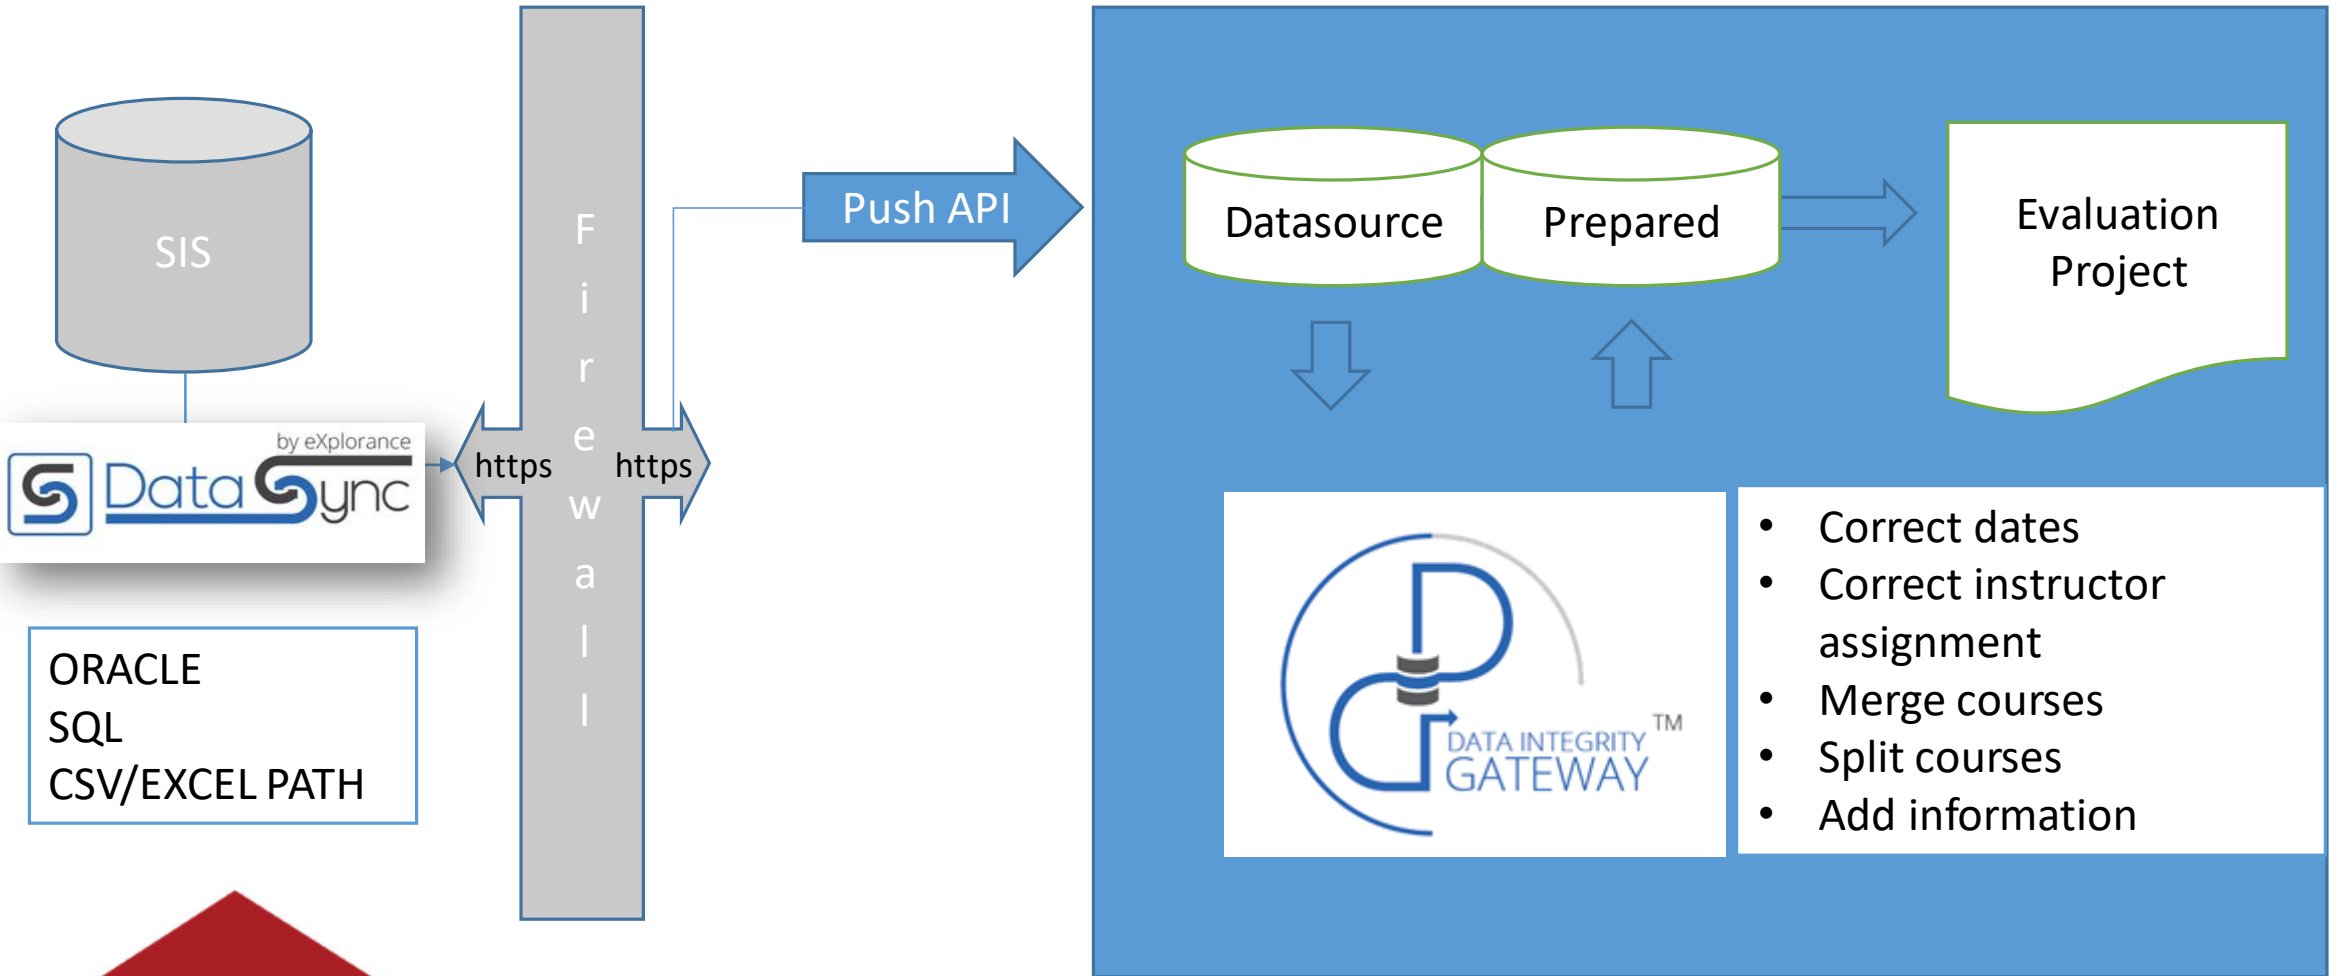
SIS

by eXplorance
DataSync

ORACLE
SQL
CSV/EXCEL PATH

https

Firewall

https

Push API

Datasource

Prepared

Evaluation Project

DATA INTEGRITY GATEWAY ™

- Correct dates
- Correct instructor assignment
- Merge courses
- Split courses
- Add information